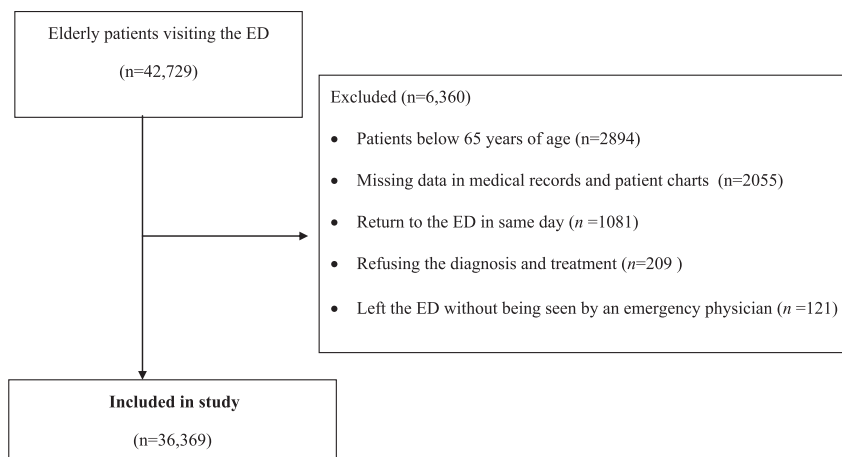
Elderly patients visiting the ED

(n=42,729)

Excluded (n=6,360)

• Patients below 65 years of age (n=2894)

• Missing data in medical records and patient charts (n=2055)

• Return to the ED in same day ($n$ =1081)

• Refusing the diagnosis and treatment ($n$=209 )

• Left the ED without being seen by an emergency physician ($n$ =121)

Included in study

(n=36,369)